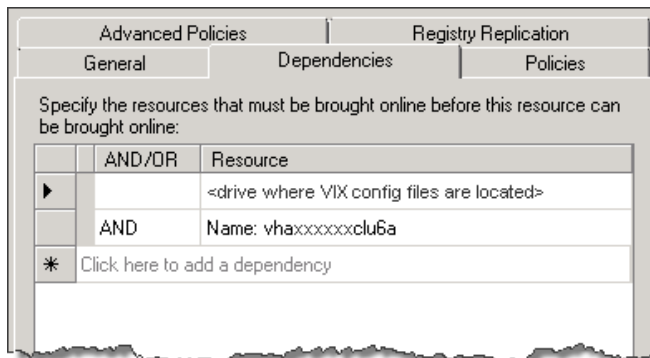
Advanced Policies
Registry Replication
General
Dependencies
Policies

Specify the resources that must be brought online before this resource can be brought online:

| | AND/OR | Resource |
|---|---|---|
| ▶ | | <drive where VIX config files are located> |
| | AND | Name: vhaxxxxxxclu6a |
| * | Click here to add a dependency | |